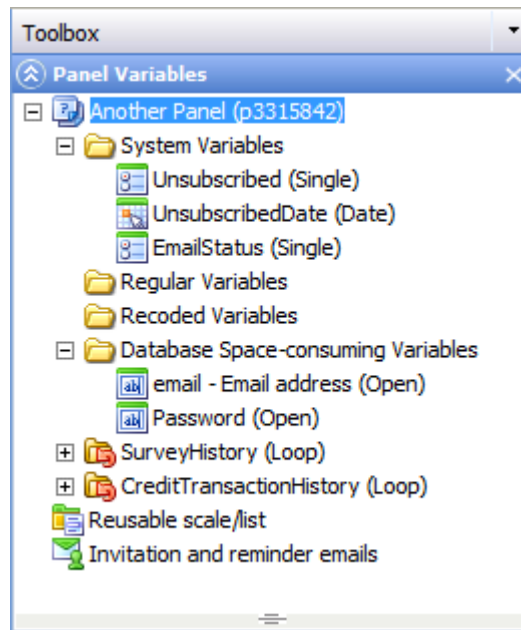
Toolbox

Panel Variables

Another Panel (p3315842)

System Variables

Unsubscribed (Single)

UnsubscribedDate (Date)

EmailStatus (Single)

Regular Variables

Recoded Variables

Database Space-consuming Variables

email - Email address (Open)

Password (Open)

SurveyHistory (Loop)

CreditTransactionHistory (Loop)

Reusable scale/list

Invitation and reminder emails